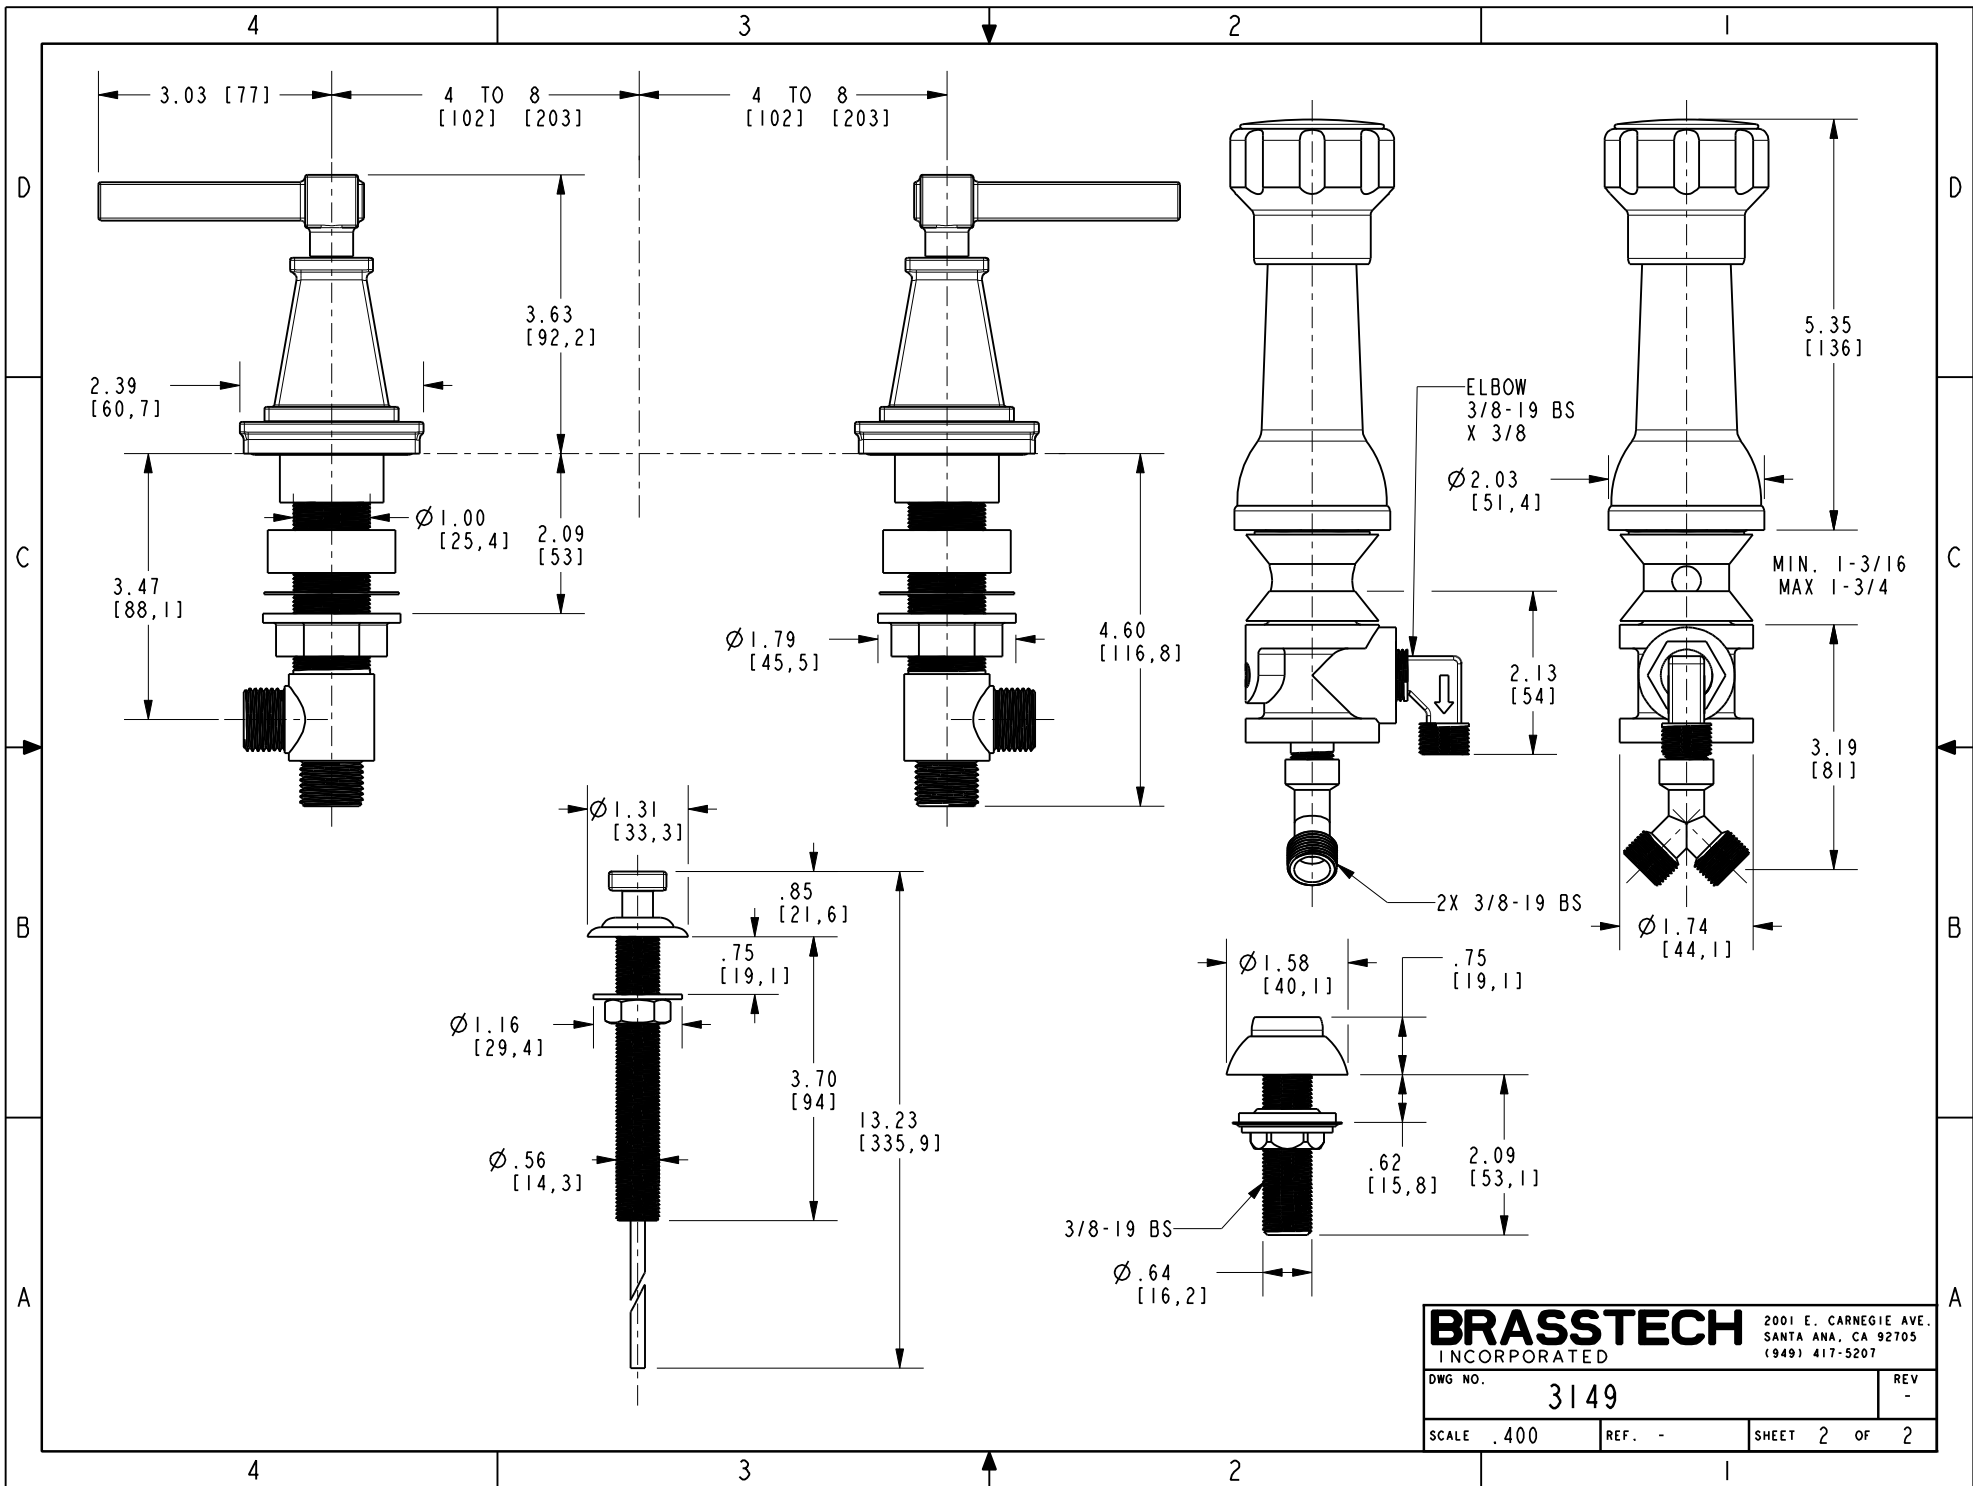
4
3
2
1

D
C
B
A

3.03 [77]
4 TO 8
[102] [203]
4 TO 8
[102] [203]

3.63
[92,2]

2.39
[60,7]

Ø1.00
[25,4]

2.09
[53]

3.47
[88,1]

Ø1.79
[45,5]

4.60
[116,8]

ELBOW
3/8-19 BS
X 3/8

Ø2.03
[51,4]

5.35
[136]

MIN. 1-3/16
MAX 1-3/4

2.13
[54]

3.19
[81]

2X 3/8-19 BS

Ø1.74
[44,1]

Ø1.31
[33,3]

.85
[21,6]

.75
[19,1]

Ø1.16
[29,4]

3.70
[94]

13.23
[335,9]

Ø.56
[14,3]

Ø1.58
[40,1]

.75
[19,1]

.62
[15,8]

2.09
[53,1]

3/8-19 BS

Ø.64
[16,2]

BRASSTECH
INCORPORATED
2001 E. CARNEGIE AVE.
SANTA ANA, CA 92705
(949) 417-5207

| DWG NO. 3149 | REV - |
|---|---|
| SCALE .400 | REF. - | SHEET 2 OF 2 |

4
3
2
1